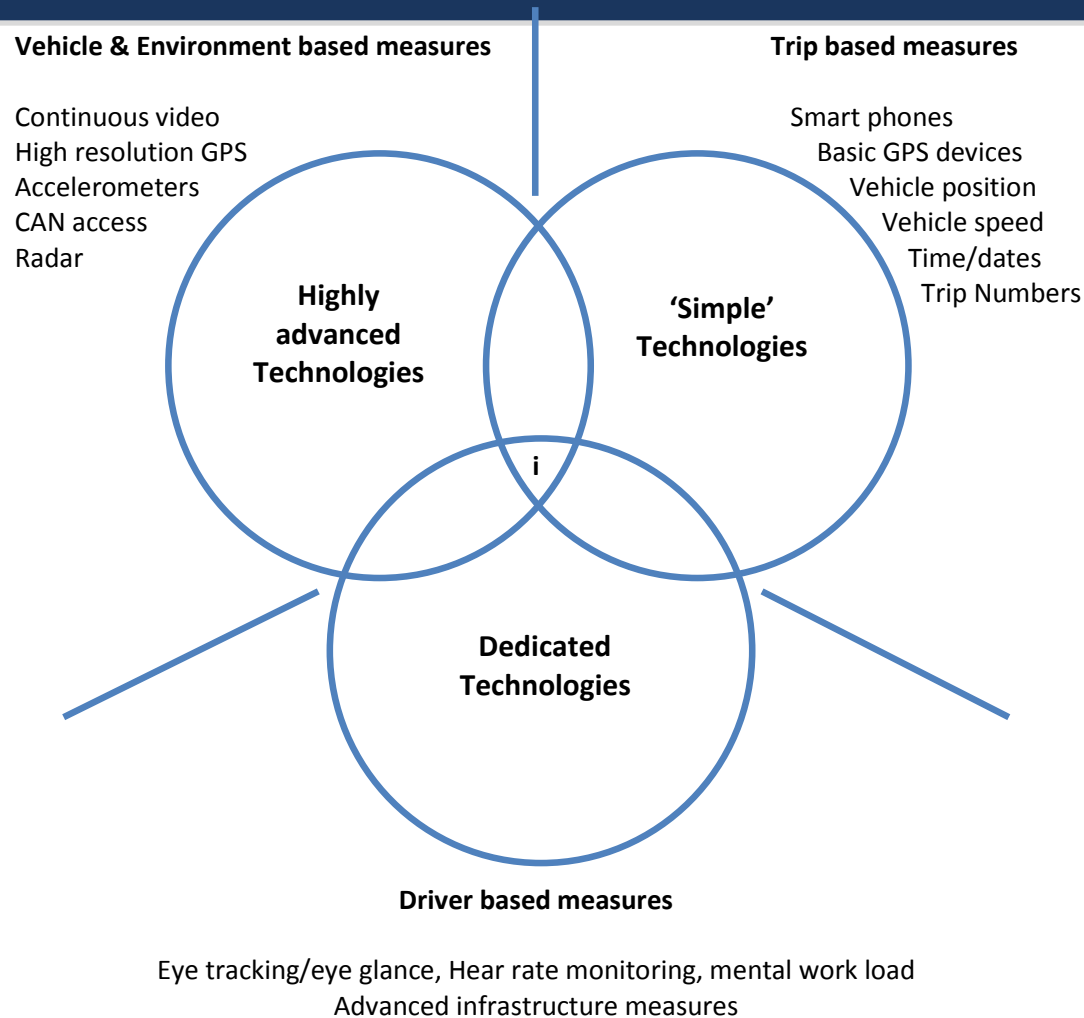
Vehicle & Environment based measures

Trip based measures

Continuous video
High resolution GPS
Accelerometers
CAN access
Radar

Smart phones
Basic GPS devices
Vehicle position
Vehicle speed
Time/dates
Trip Numbers

Highly advanced Technologies

'Simple' Technologies

i

Dedicated Technologies

Driver based measures

Eye tracking/eye glance, Hear rate monitoring, mental work load
Advanced infrastructure measures